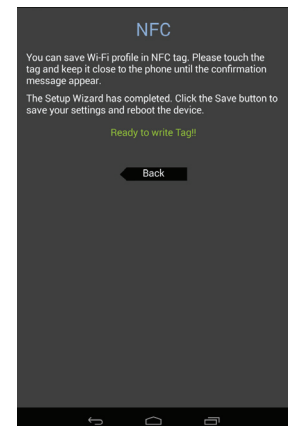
NFC

You can save Wi-Fi profile in NFC tag. Please touch the tag and keep it close to the phone until the confirmation message appear.

The Setup Wizard has completed. Click the Save button to save your settings and reboot the device.

Ready to write Tag!!

Back